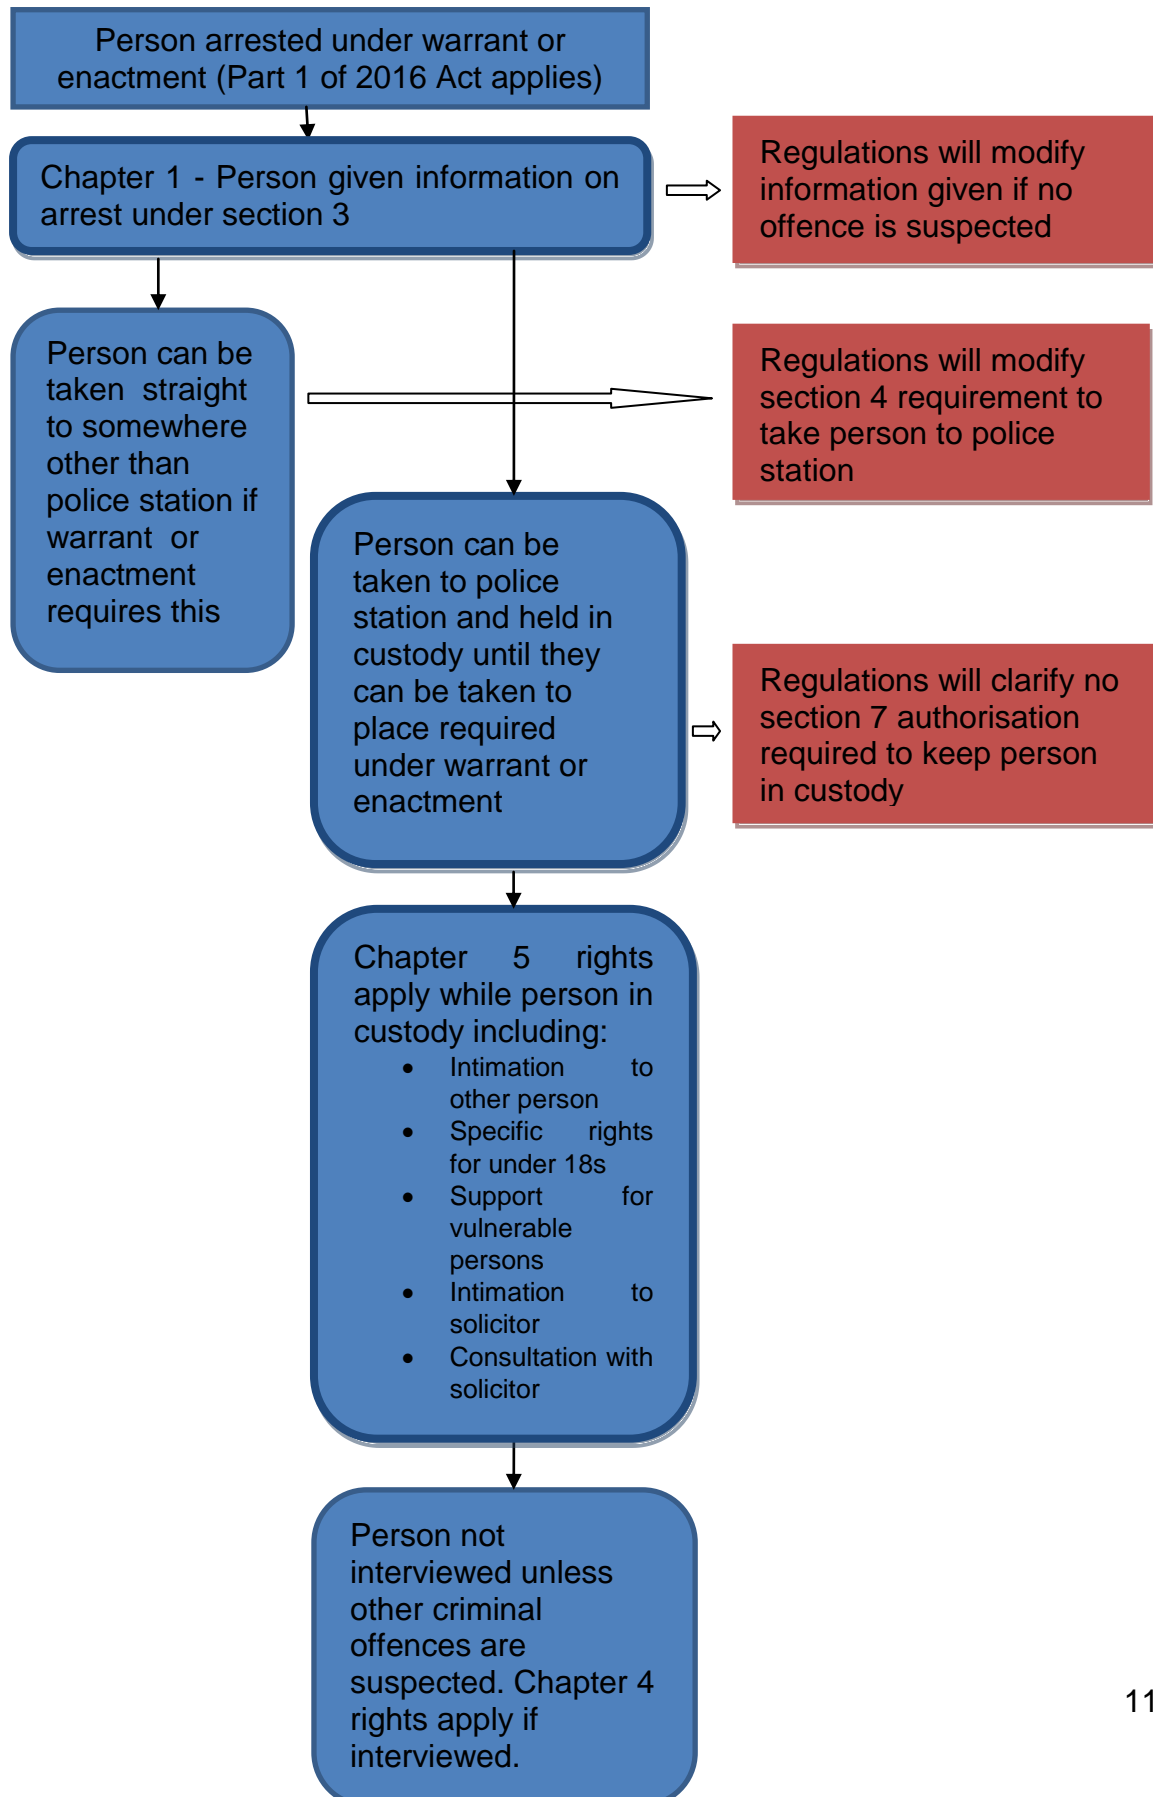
Person arrested under warrant or enactment (Part 1 of 2016 Act applies)

Chapter 1 - Person given information on arrest under section 3

Regulations will modify information given if no offence is suspected

Person can be taken straight to somewhere other than police station if warrant or enactment requires this

Regulations will modify section 4 requirement to take person to police station

Person can be taken to police station and held in custody until they can be taken to place required under warrant or enactment

Regulations will clarify no section 7 authorisation required to keep person in custody

Chapter 5 rights apply while person in custody including:
- Intimation to other person
- Specific rights for under 18s
- Support for vulnerable persons
- Intimation to solicitor
- Consultation with solicitor

Person not interviewed unless other criminal offences are suspected. Chapter 4 rights apply if interviewed.

11